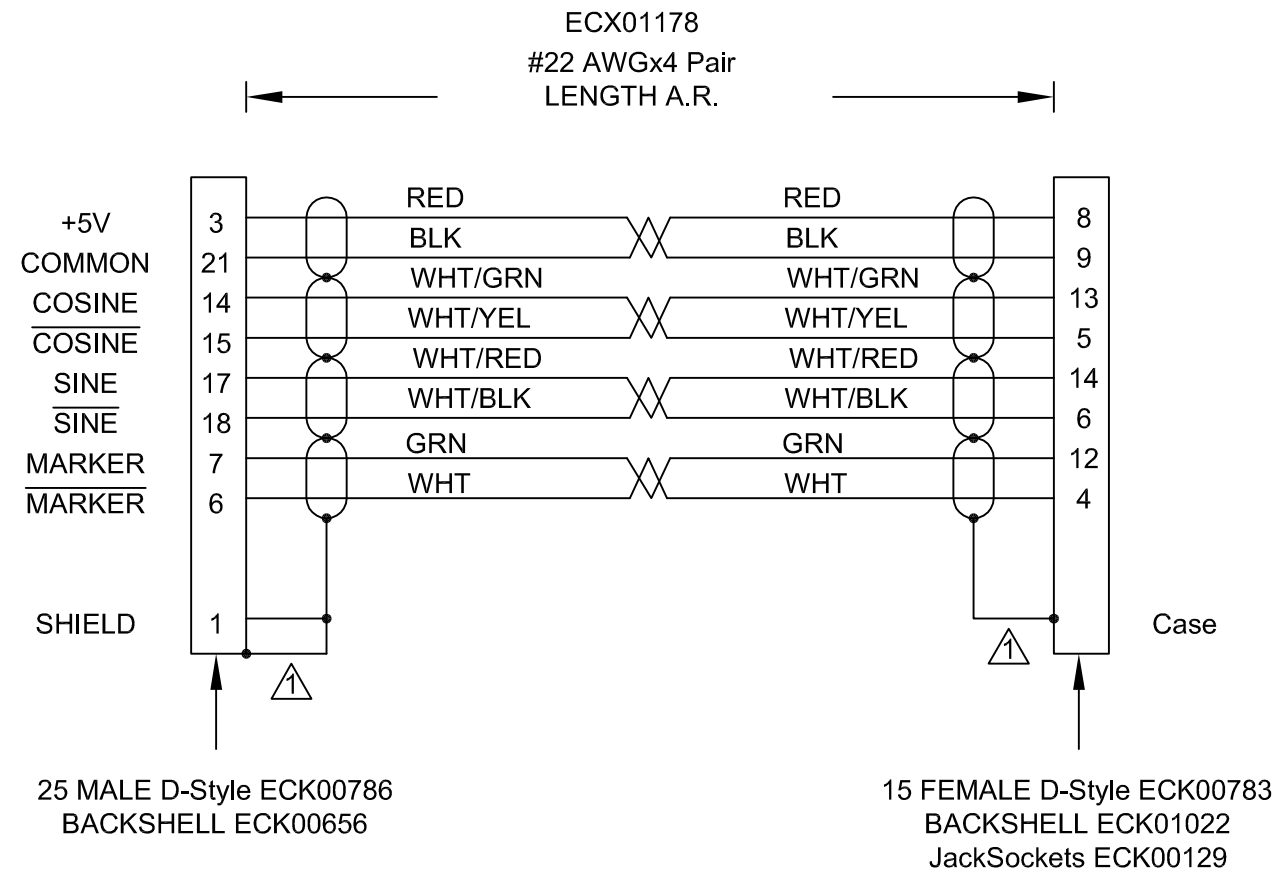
ECX01178
#22 AWGx4 Pair
LENGTH A.R.

+5V 3 RED RED 8
COMMON 21 BLK BLK 9
WHT/GRN WHT/GRN
COSINE 14 13
$\overline{\text{COSINE}}$ 15 WHT/YEL WHT/YEL 5
WHT/RED WHT/RED
SINE 17 14
$\overline{\text{SINE}}$ 18 WHT/BLK WHT/BLK 6
GRN GRN
MARKER 7 12
$\overline{\text{MARKER}}$ 6 WHT WHT 4

SHIELD 1 Case

1 1

25 MALE D-Style ECK00786
BACKSHELL ECK00656

15 FEMALE D-Style ECK00783
BACKSHELL ECK01022
JackSockets ECK00129